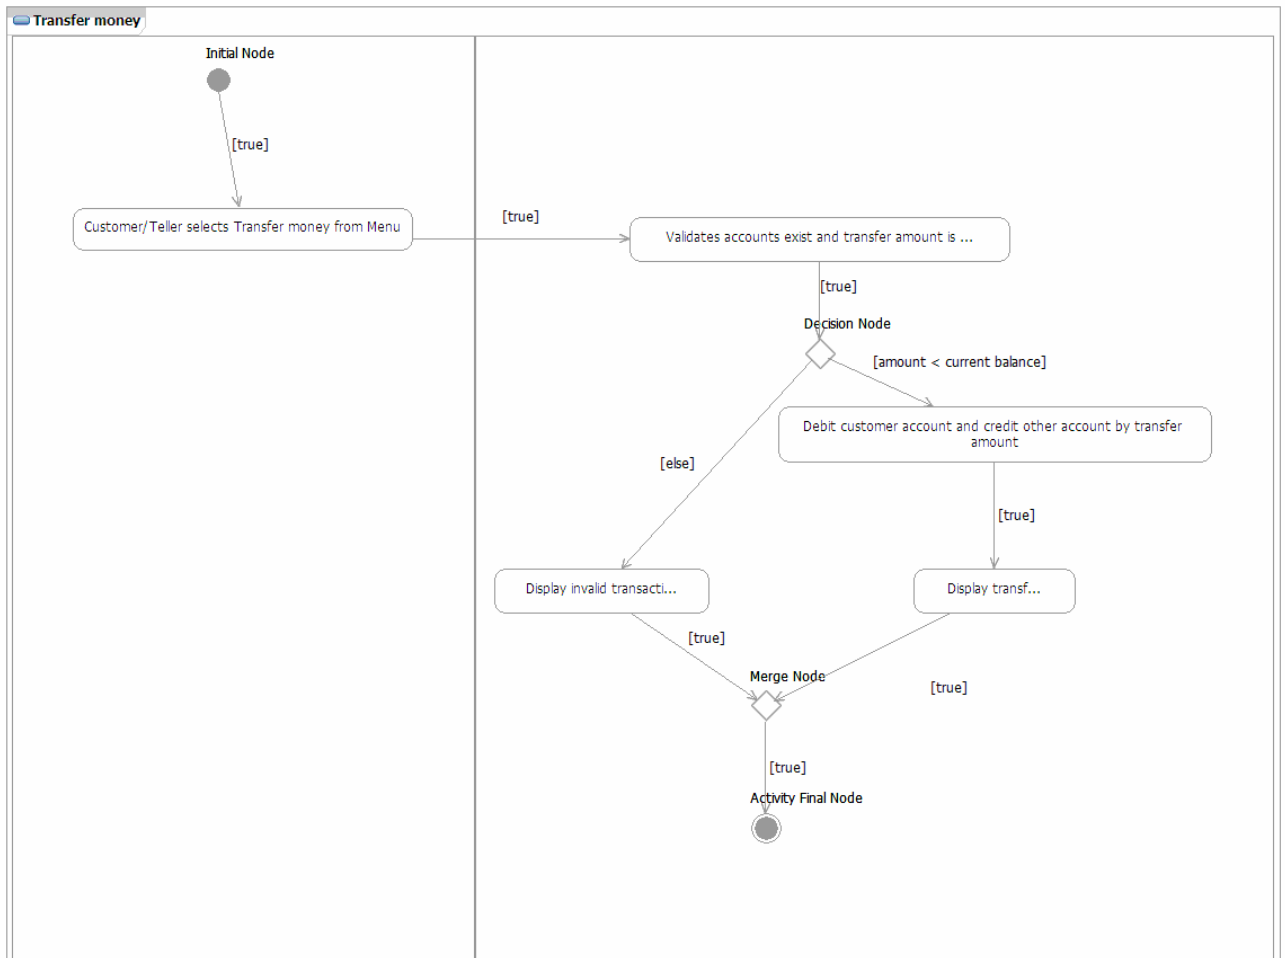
Transfer money

Initial Node

[true]

Customer/Teller selects Transfer money from Menu

[true]

Validates accounts exist and transfer amount is ...

[true]

Decision Node

[amount < current balance]

Debit customer account and credit other account by transfer amount

[else]

[true]

Display invalid transacti...

Display transf...

[true]

Merge Node

[true]

[true]

Activity Final Node